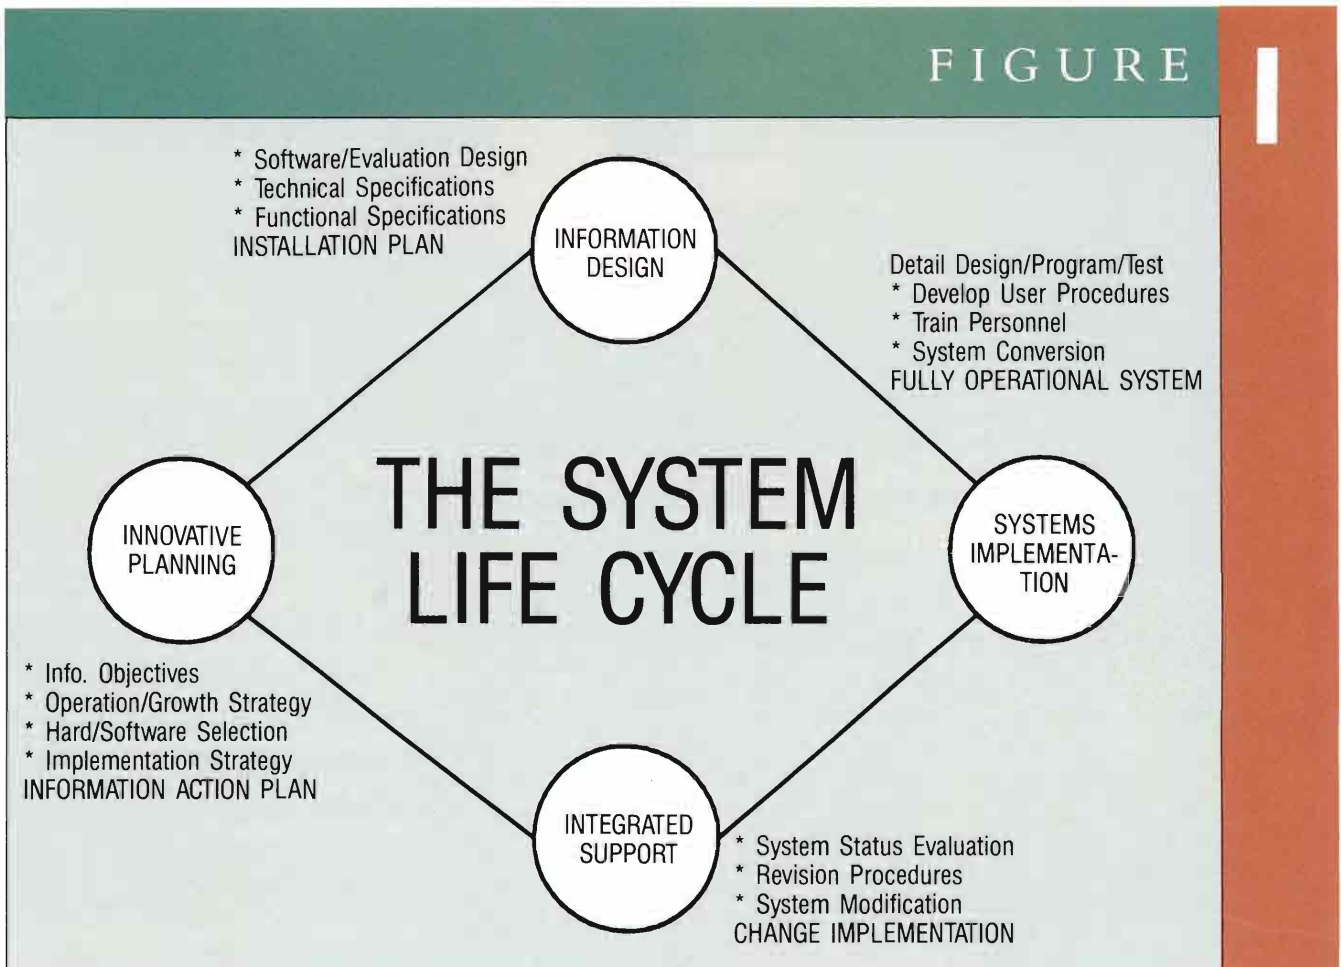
FIGURE I

* Software/Evaluation Design
* Technical Specifications
* Functional Specifications
INSTALLATION PLAN

INFORMATION DESIGN

Detail Design/Program/Test
* Develop User Procedures
* Train Personnel
* System Conversion
FULLY OPERATIONAL SYSTEM

INNOVATIVE PLANNING

THE SYSTEM LIFE CYCLE

SYSTEMS IMPLEMENTATION

* Info. Objectives
* Operation/Growth Strategy
* Hard/Software Selection
* Implementation Strategy
INFORMATION ACTION PLAN

INTEGRATED SUPPORT

* System Status Evaluation
* Revision Procedures
* System Modification
CHANGE IMPLEMENTATION